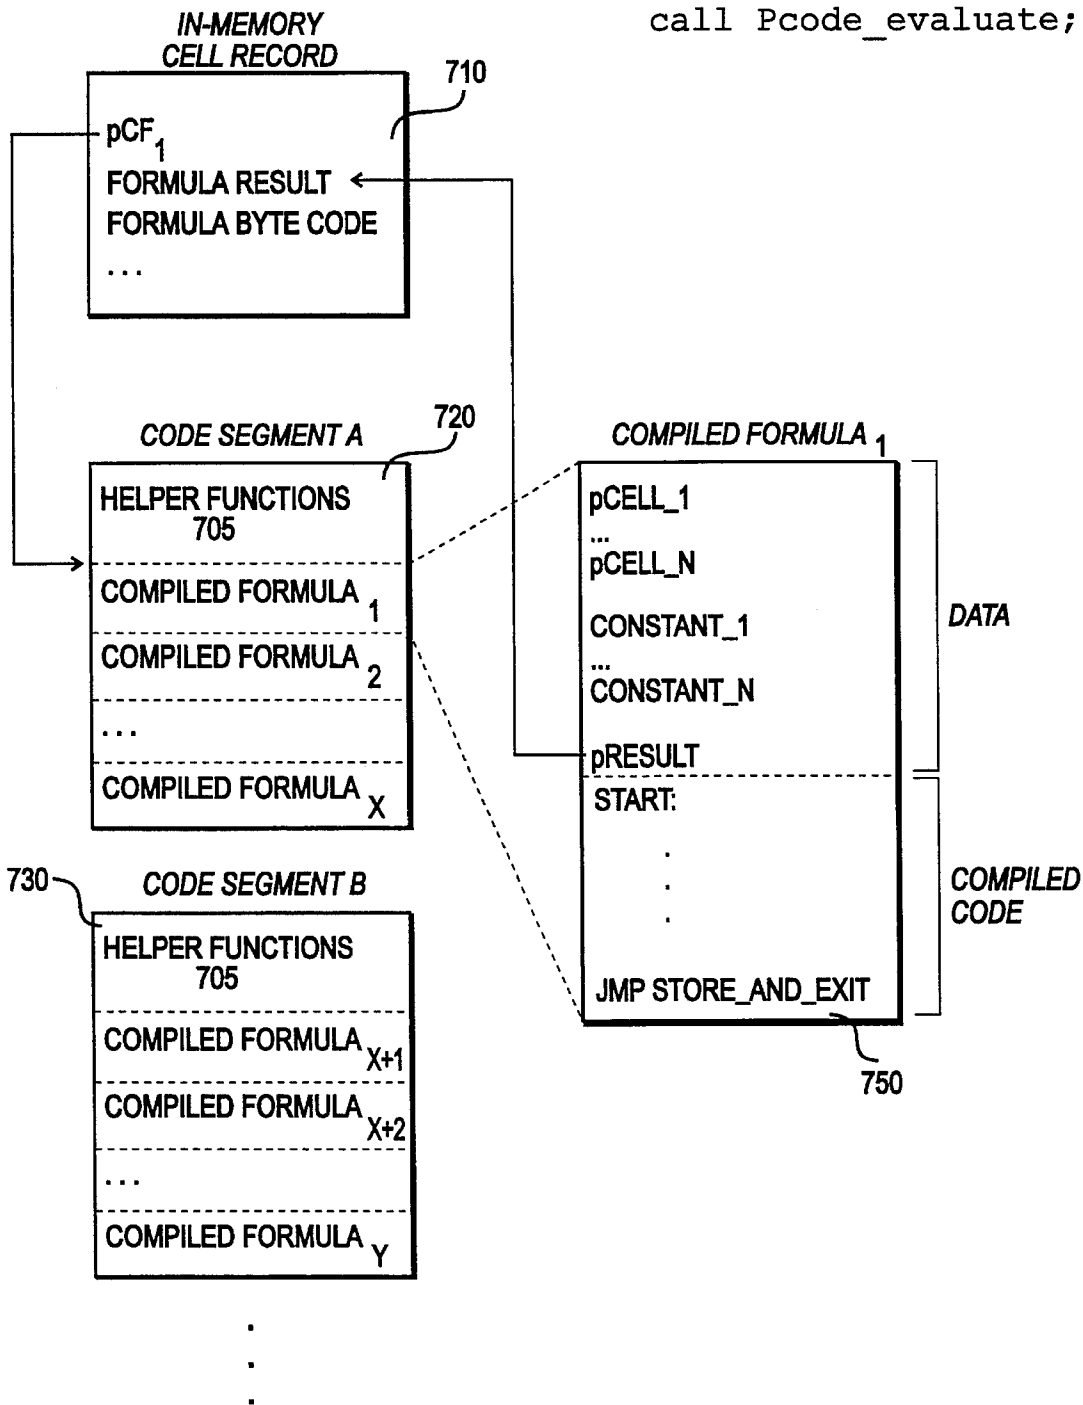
IN-MEMORY CELL RECORD

call Pcode_evaluate;

710

$pCF_1$
FORMULA RESULT
FORMULA BYTE CODE
...

CODE SEGMENT A

720

HELPER FUNCTIONS 705

COMPILED FORMULA $_1$
COMPILED FORMULA $_2$
...
COMPILED FORMULA $_X$

COMPILED FORMULA $_1$

pCELL_1
...
pCELL_N
CONSTANT_1
...
CONSTANT_N
pRESULT

DATA

START:
.
.
.
JMP STORE_AND_EXIT

COMPILED CODE

750

730

CODE SEGMENT B

HELPER FUNCTIONS 705

COMPILED FORMULA $_{X+1}$
COMPILED FORMULA $_{X+2}$
...
COMPILED FORMULA $_Y$

.
.
.